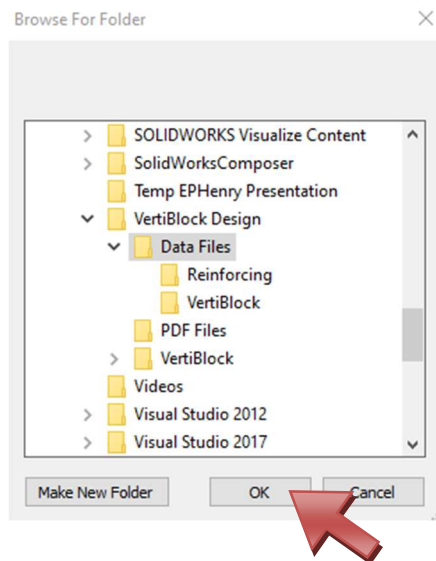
Browse For Folder

SOLIDWORKS Visualize Content
SolidWorksComposer
Temp EPHenry Presentation
VertiBlock Design
Data Files
Reinforcing
VertiBlock
PDF Files
VertiBlock
Videos
Visual Studio 2012
Visual Studio 2017

Make New Folder
OK
Cancel